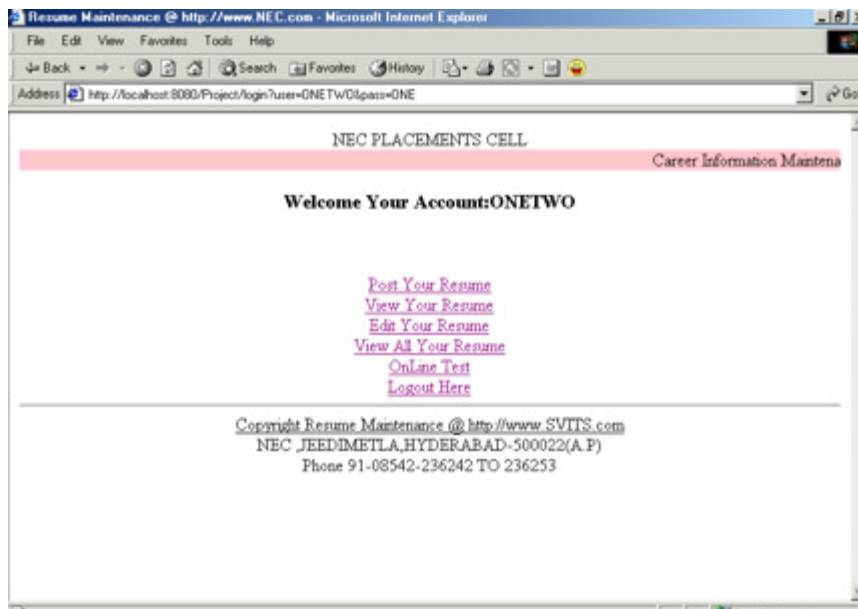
Resume Maintenance @ http://www.NEC.com - Microsoft Internet Explorer

File Edit View Favorites Tools Help

Back Search Favorites History

Address http://localhost:8080/Project/login?user=ONETWO&pass=ONE

Go

NEC PLACEMENTS CELL

Career Information Maintena

Welcome Your Account:ONETWO

Post Your Resume
View Your Resume
Edit Your Resume
View All Your Resume
OnLine Test
Logout Here

Copyright Resume Maintenance @ http://www.SVITS.com
NEC ,JEEDIMETLA,HYDERABAD-500022(A.P)
Phone 91-08542-236242 TO 236253